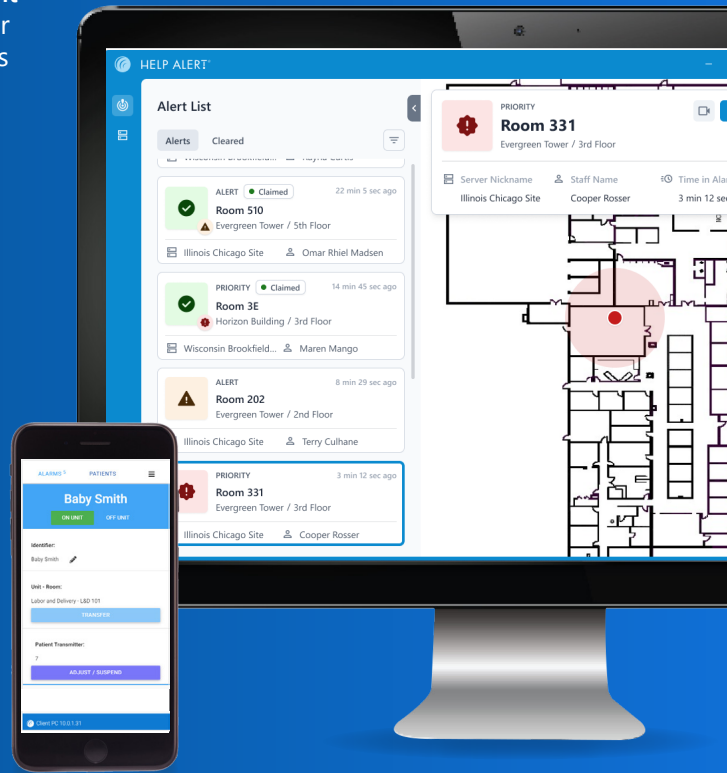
t
r
s

HELP ALERT

Alert List

Alerts Cleared

Wisconsin Brookfield... Rayna Curtis

ALERT Claimed 22 min 5 sec ago
Room 510
Evergreen Tower / 5th Floor
Illinois Chicago Site Omar Rhiel Madsen

PRIORITY Claimed 14 min 45 sec ago
Room 3E
Horizon Building / 3rd Floor
Wisconsin Brookfield... Maren Mango

ALERT 8 min 29 sec ago
Room 202
Evergreen Tower / 2nd Floor
Illinois Chicago Site Terry Culhane

PRIORITY 3 min 12 sec ago
Room 331
Evergreen Tower / 3rd Floor
Illinois Chicago Site Cooper Rosser

PRIORITY
Room 331
Evergreen Tower / 3rd Floor

Server Nickname Staff Name Time in Ala
Illinois Chicago Site Cooper Rosser 3 min 12 se

ALARMS PATIENTS

Baby Smith
ON UNIT OFF UNIT

Identifier:
Baby Smith

Unit - Room:
Labor and Delivery · L&D 101
TRANSFER

Patient Transmitter:
7
ADJUST / SUSPEND

Client PC 10.0.1.31